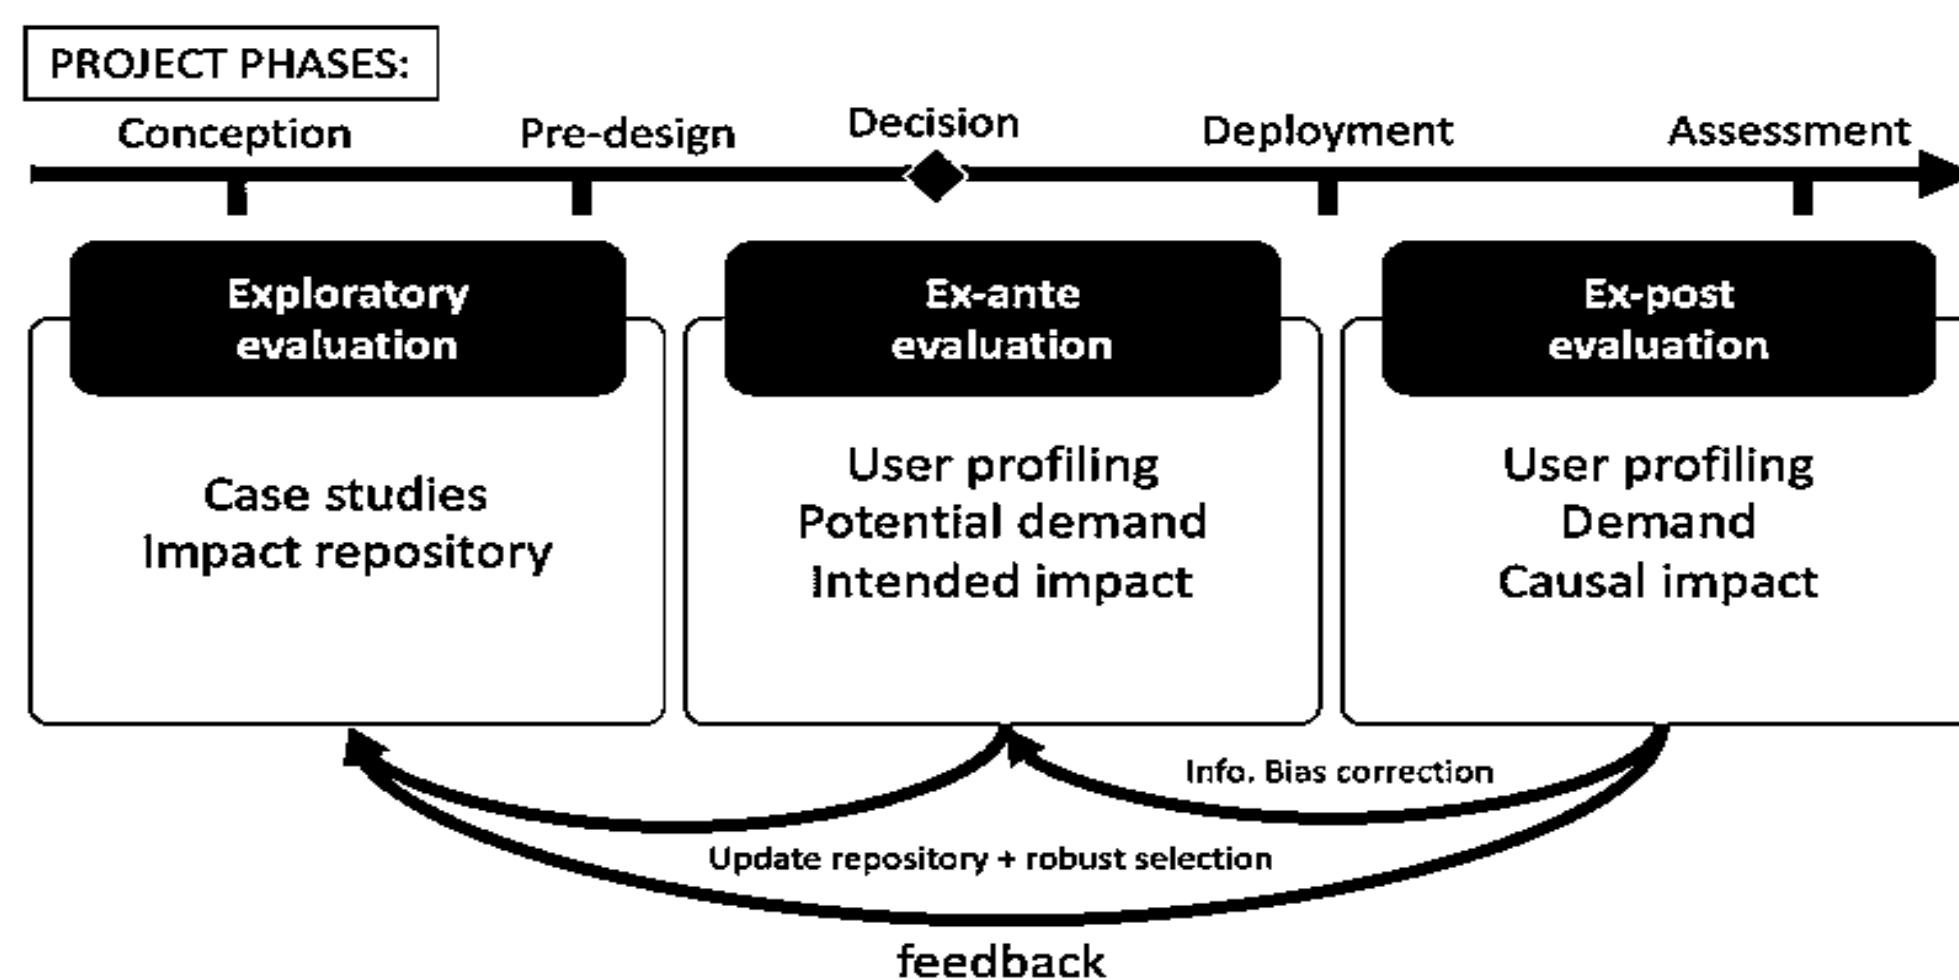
PROJECT PHASES:

Conception

Pre-design

Decision

Deployment

Assessment

Exploratory evaluation

Case studies
Impact repository

Ex-ante evaluation

User profiling
Potential demand
Intended impact

Ex-post evaluation

User profiling
Demand
Causal impact

Info. Bias correction

Update repository + robust selection

feedback